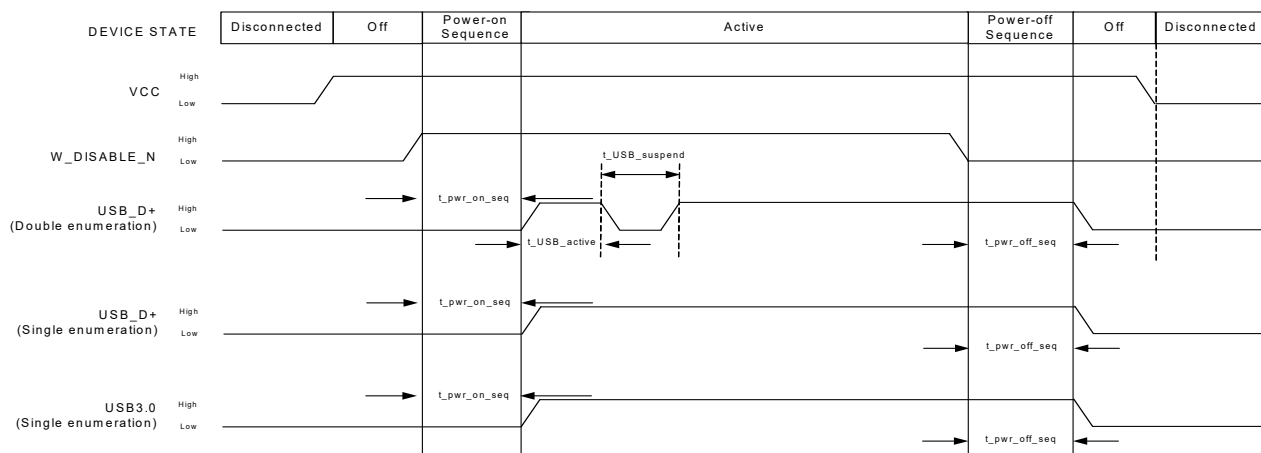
DEVICE STATE

| Disconnected | Off | Power-on Sequence | Active | Power-off Sequence | Off | Disconnected |
|---|---|---|---|---|---|---|

VCC High Low

W_DISABLE_N High Low

t_USB_suspend

USB_D+ (Double enumeration) High Low

t_pwr_on_seq

t_USB_active

t_pwr_off_seq

USB_D+ (Single enumeration) High Low

t_pwr_on_seq

t_pwr_off_seq

USB3.0 (Single enumeration) High Low

t_pwr_on_seq

t_pwr_off_seq